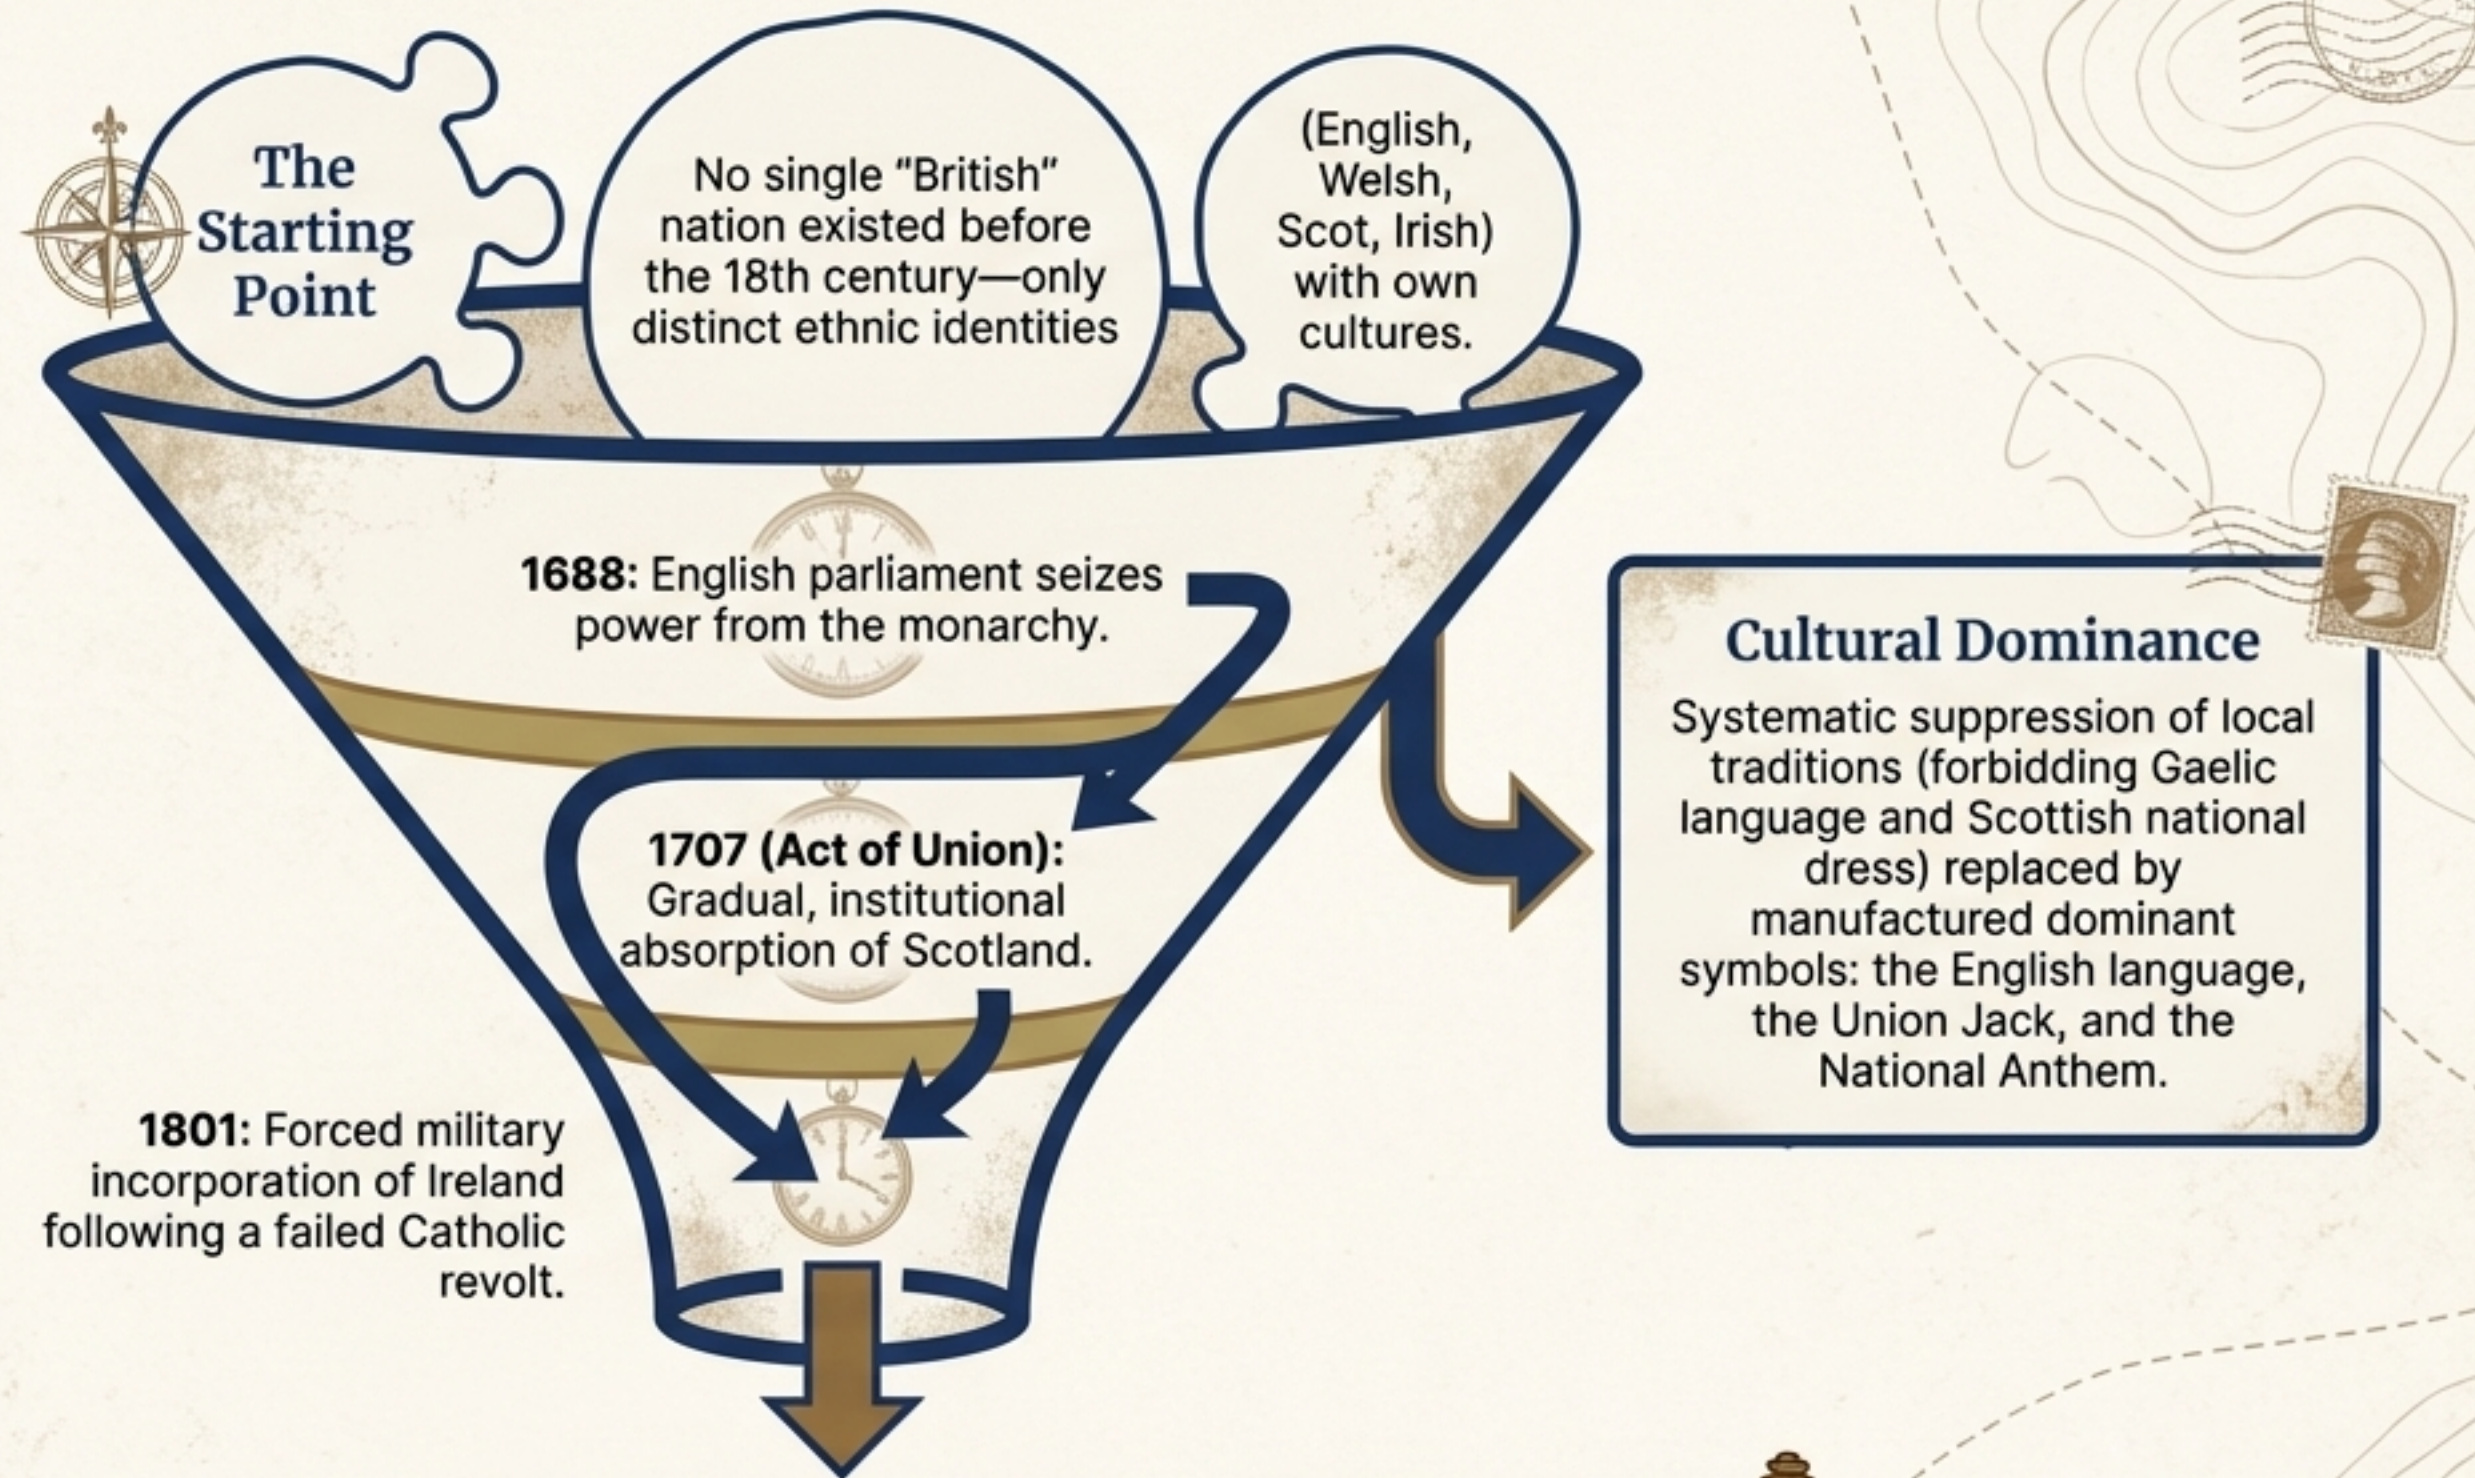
The Starting Point

No single "British" nation existed before the 18th century—only distinct ethnic identities

(English, Welsh, Scot, Irish) with own cultures.

1688: English parliament seizes power from the monarchy.

1707 (Act of Union): Gradual, institutional absorption of Scotland.

1801: Forced military incorporation of Ireland following a failed Catholic revolt.

Cultural Dominance

Systematic suppression of local traditions (forbidding Gaelic language and Scottish national dress) replaced by manufactured dominant symbols: the English language, the Union Jack, and the National Anthem.